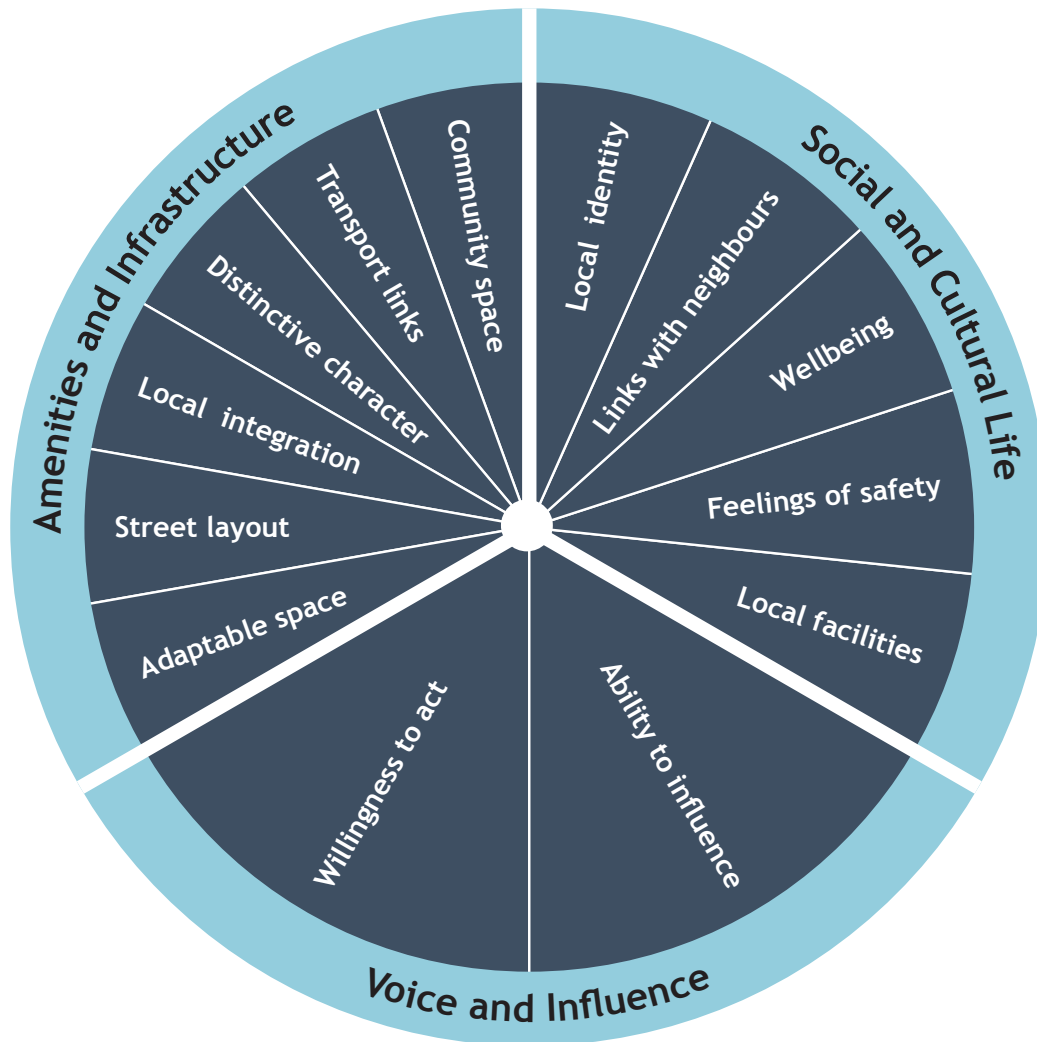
Amenities and Infrastructure

Social and Cultural Life

Voice and Influence

Community space

Transport links

Distinctive character

Local integration

Street layout

Adaptable space

Local identity

Links with neighbours

Wellbeing

Feelings of safety

Local facilities

Willingness to act

Ability to influence